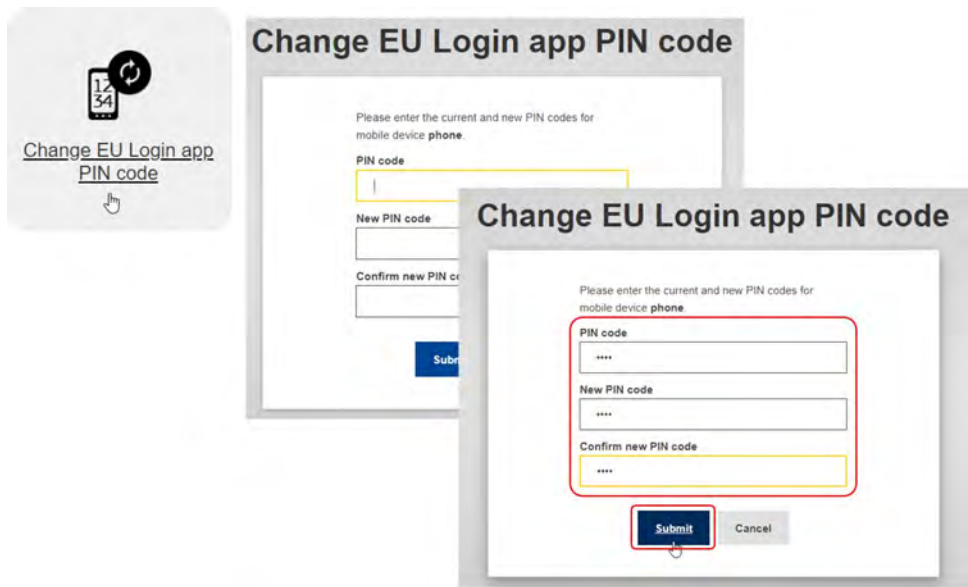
12
34

Change EU Login app PIN code

Change EU Login app PIN code

Please enter the current and new PIN codes for mobile device **phone**.

PIN code

New PIN code

Confirm new PIN co

Subm

Change EU Login app PIN code

Please enter the current and new PIN codes for mobile device **phone**.

PIN code

••••

New PIN code

••••

Confirm new PIN code

••••

Submit

Cancel